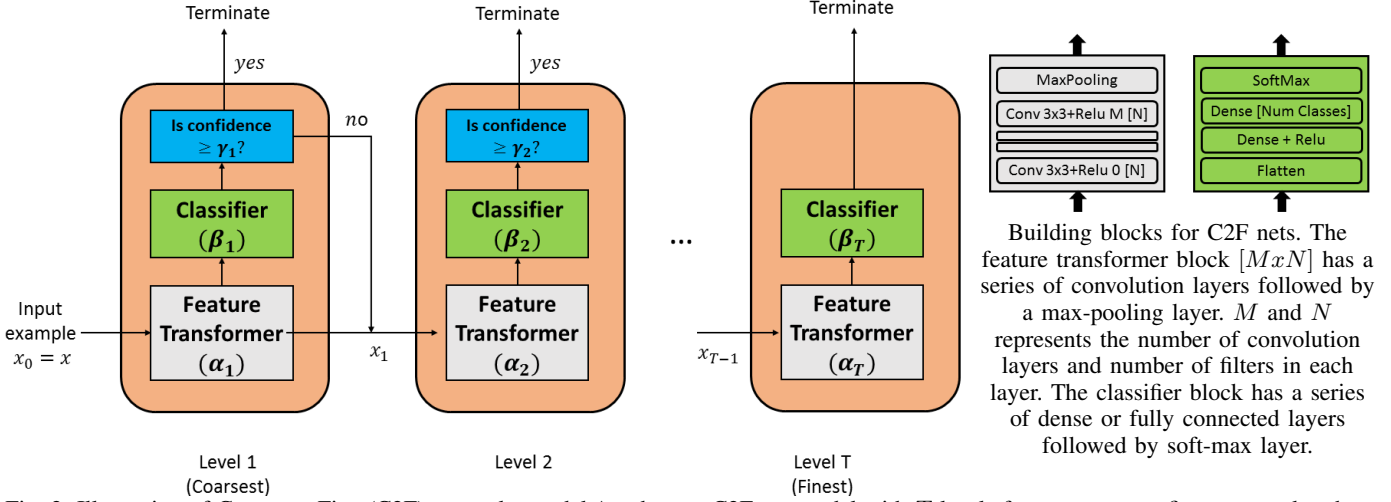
Terminate

yes

Is confidence $\geq \boldsymbol{\gamma_1}$?

no

Classifier $(\boldsymbol{\beta_1})$

Input example $x_0 = x$

Feature Transformer $(\boldsymbol{\alpha_1})$

Level 1 (Coarsest)

$x_1$

Terminate

yes

Is confidence $\geq \boldsymbol{\gamma_2}$?

Classifier $(\boldsymbol{\beta_2})$

Feature Transformer $(\boldsymbol{\alpha_2})$

Level 2

...

$x_{T-1}$

Terminate

Classifier $(\boldsymbol{\beta_T})$

Feature Transformer $(\boldsymbol{\alpha_T})$

Level T (Finest)

MaxPooling

Conv 3x3+Relu M [N]

Conv 3x3+Relu 0 [N]

SoftMax

Dense [Num Classes]

Dense + Relu

Flatten

Building blocks for C2F nets. The feature transformer block $[MxN]$ has a series of convolution layers followed by a max-pooling layer. $M$ and $N$ represents the number of convolution layers and number of filters in each layer. The classifier block has a series of dense or fully connected layers followed by soft-max layer.

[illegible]